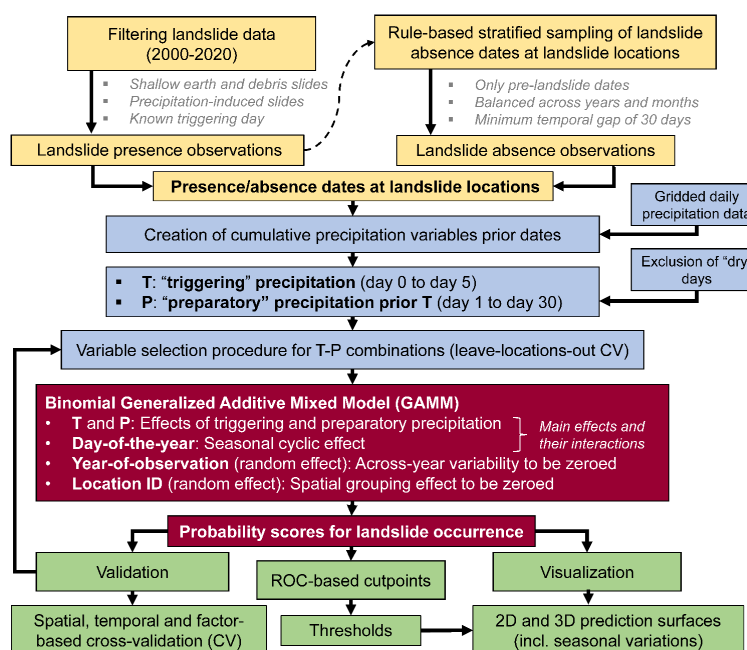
Filtering landslide data (2000-2020)

Shallow earth and debris slides
Precipitation-induced slides
Known triggering day

Rule-based stratified sampling of landslide absence dates at landslide locations

Only pre-landslide dates
Balanced across years and months
Minimum temporal gap of 30 days

Landslide presence observations

Landslide absence observations

Presence/absence dates at landslide locations

Gridded daily precipitation data

Creation of cumulative precipitation variables prior dates

Exclusion of "dry" days

▪ T: "triggering" precipitation (day 0 to day 5)
▪ P: "preparatory" precipitation prior T (day 1 to day 30)

Variable selection procedure for T-P combinations (leave-locations-out CV)

Binomial Generalized Additive Mixed Model (GAMM)
• T and P: Effects of triggering and preparatory precipitation
• Day-of-the-year: Seasonal cyclic effect
Main effects and their interactions
• Year-of-observation (random effect): Across-year variability to be zeroed
• Location ID (random effect): Spatial grouping effect to be zeroed

Probability scores for landslide occurrence

Validation

ROC-based cutpoints

Visualization

Spatial, temporal and factor-based cross-validation (CV)

Thresholds

2D and 3D prediction surfaces (incl. seasonal variations)